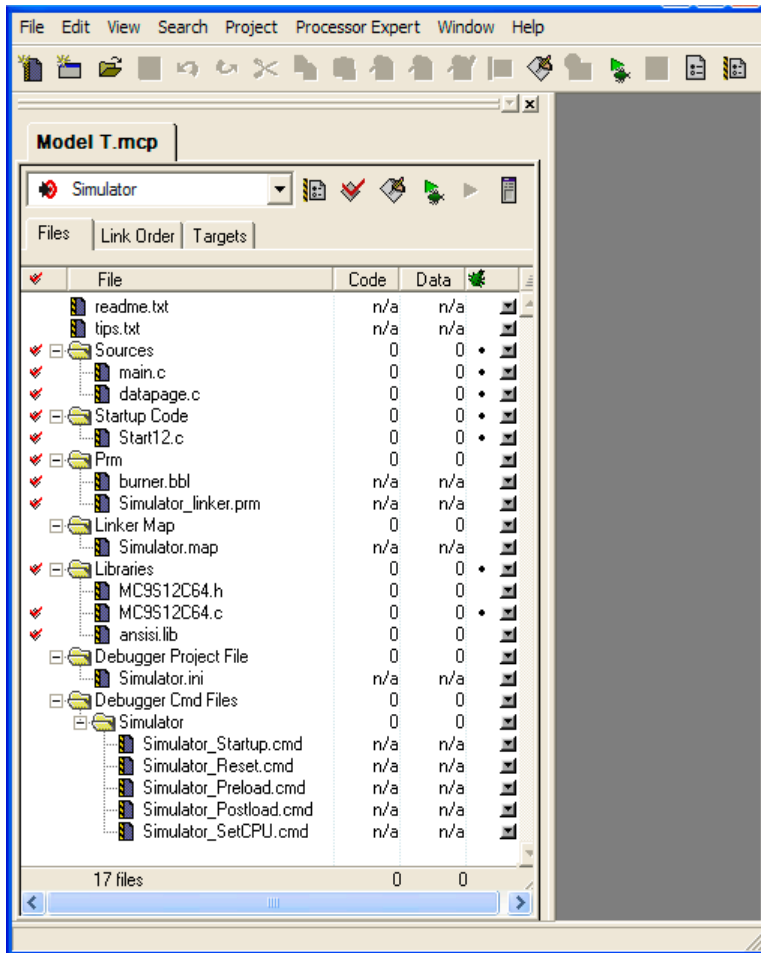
File Edit View Search Project Processor Expert Window Help

Model T.mcp

Simulator

Files | Link Order | Targets

| File | Code | Data |
|---|---|---|
| readme.txt | n/a | n/a |
| tips.txt | n/a | n/a |
| Sources | 0 | 0 |
| main.c | 0 | 0 |
| datapage.c | 0 | 0 |
| Startup Code | 0 | 0 |
| Start12.c | 0 | 0 |
| Prm | 0 | 0 |
| burner.bbl | n/a | n/a |
| Simulator_linker.prm | n/a | n/a |
| Linker Map | 0 | 0 |
| Simulator.map | n/a | n/a |
| Libraries | 0 | 0 |
| MC9S12C64.h | 0 | 0 |
| MC9S12C64.c | 0 | 0 |
| ansisi.lib | 0 | 0 |
| Debugger Project File | 0 | 0 |
| Simulator.ini | n/a | n/a |
| Debugger Cmd Files | 0 | 0 |
| Simulator | 0 | 0 |
| Simulator_Startup.cmd | n/a | n/a |
| Simulator_Reset.cmd | n/a | n/a |
| Simulator_Preload.cmd | n/a | n/a |
| Simulator_Postload.cmd | n/a | n/a |
| Simulator_SetCPU.cmd | n/a | n/a |
| 17 files | 0 | 0 |